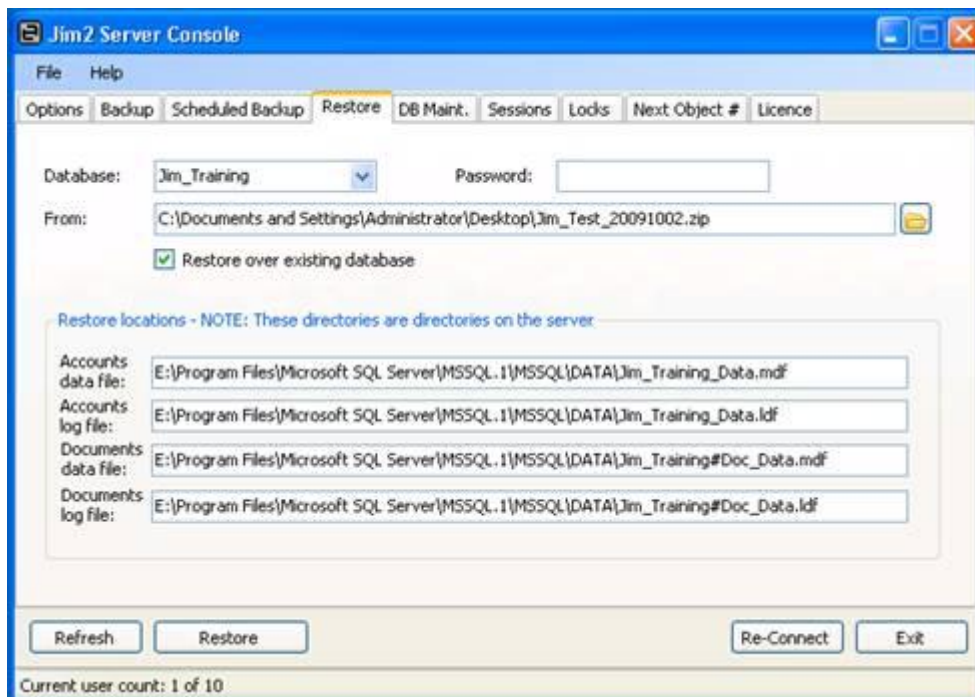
Jim2 Server Console

File Help

Options Backup Scheduled Backup Restore DB Maint. Sessions Locks Next Object # Licence

Database: Jim_Training

Password:

From: C:\Documents and Settings\Administrator\Desktop\Jim_Test_20091002.zip

Restore over existing database

Restore locations - NOTE: These directories are directories on the server

Accounts data file: E:\Program Files\Microsoft SQL Server\MSSQL.1\MSSQL\DATA\Jim_Training_Data.mdf

Accounts log file: E:\Program Files\Microsoft SQL Server\MSSQL.1\MSSQL\DATA\Jim_Training_Data.ldf

Documents data file: E:\Program Files\Microsoft SQL Server\MSSQL.1\MSSQL\DATA\Jim_Training#Doc_Data.mdf

Documents log file: E:\Program Files\Microsoft SQL Server\MSSQL.1\MSSQL\DATA\Jim_Training#Doc_Data.ldf

Refresh Restore Re-Connect Exit

Current user count: 1 of 10